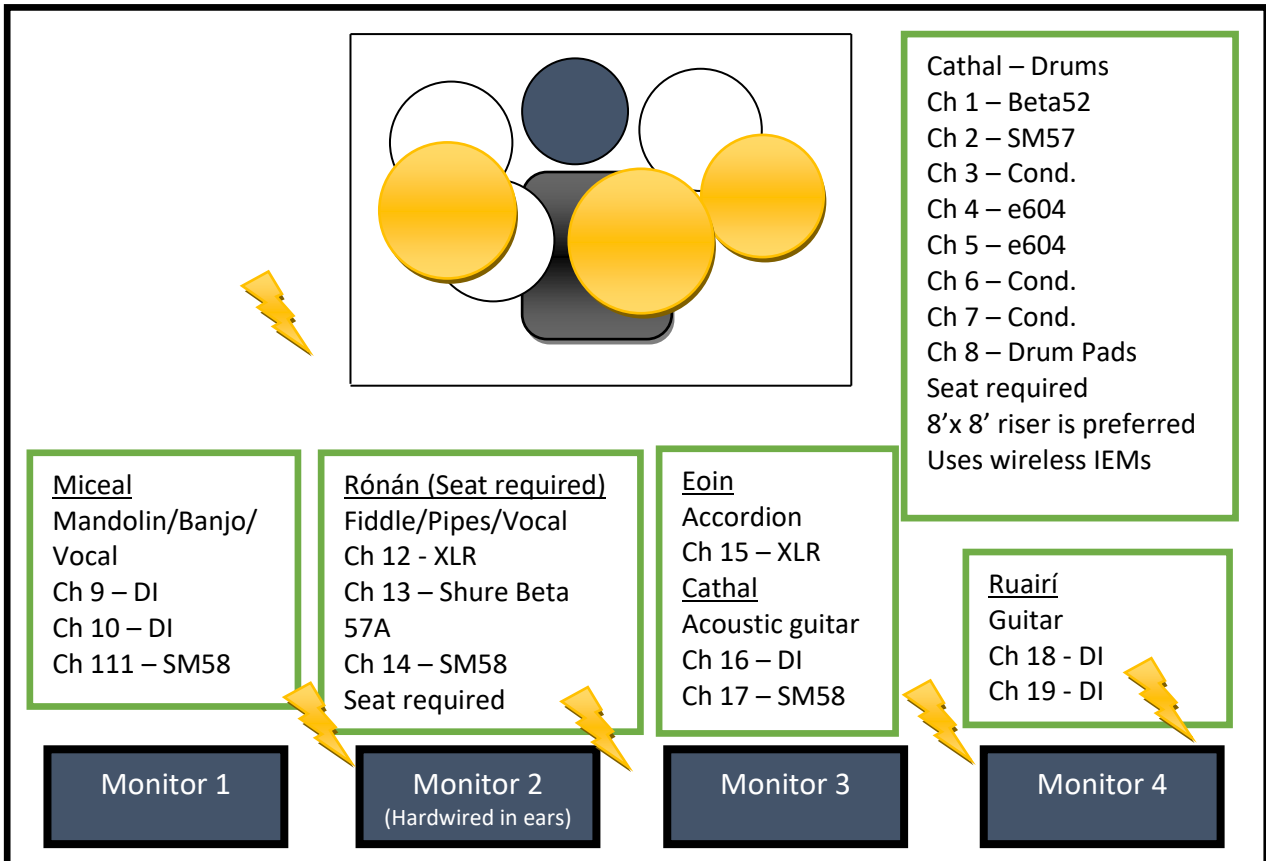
Cathal – Drums
Ch 1 – Beta52
Ch 2 – SM57
Ch 3 – Cond.
Ch 4 – e604
Ch 5 – e604
Ch 6 – Cond.
Ch 7 – Cond.
Ch 8 – Drum Pads
Seat required
8'x 8' riser is preferred
Uses wireless IEMs

Miceal
Mandolin/Banjo/
Vocal
Ch 9 – DI
Ch 10 – DI
Ch 111 – SM58

Rónán (Seat required)
Fiddle/Pipes/Vocal
Ch 12 - XLR
Ch 13 – Shure Beta 57A
Ch 14 – SM58
Seat required

Eoin
Accordion
Ch 15 – XLR
Cathal
Acoustic guitar
Ch 16 – DI
Ch 17 – SM58

Ruairí
Guitar
Ch 18 - DI
Ch 19 - DI

Monitor 1

Monitor 2
(Hardwired in ears)

Monitor 3

Monitor 4